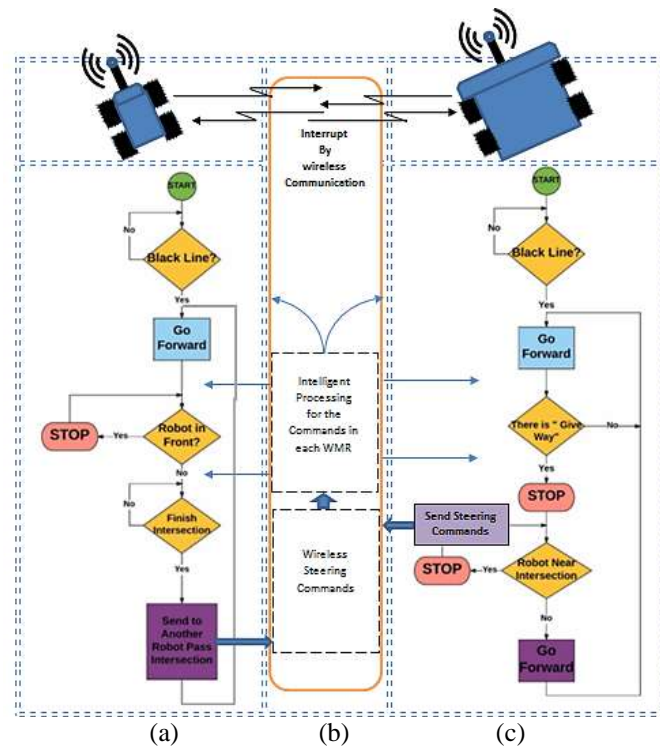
Interrupt By wireless Communication

START

No

Black Line?

Yes

Go Forward

STOP

Yes

Robot in Front?

No

No

Finish Intersection

Yes

Send to Another Robot Pass Intersection

Intelligent Processing for the Commands in each WMR

Wireless Steering Commands

START

No

Black Line?

Yes

Go Forward

There is " Give Way"

No

Yes

STOP

Send Steering Commands

STOP

Yes

Robot Near Intersection

No

Go Forward

(a)

(b)

(c)